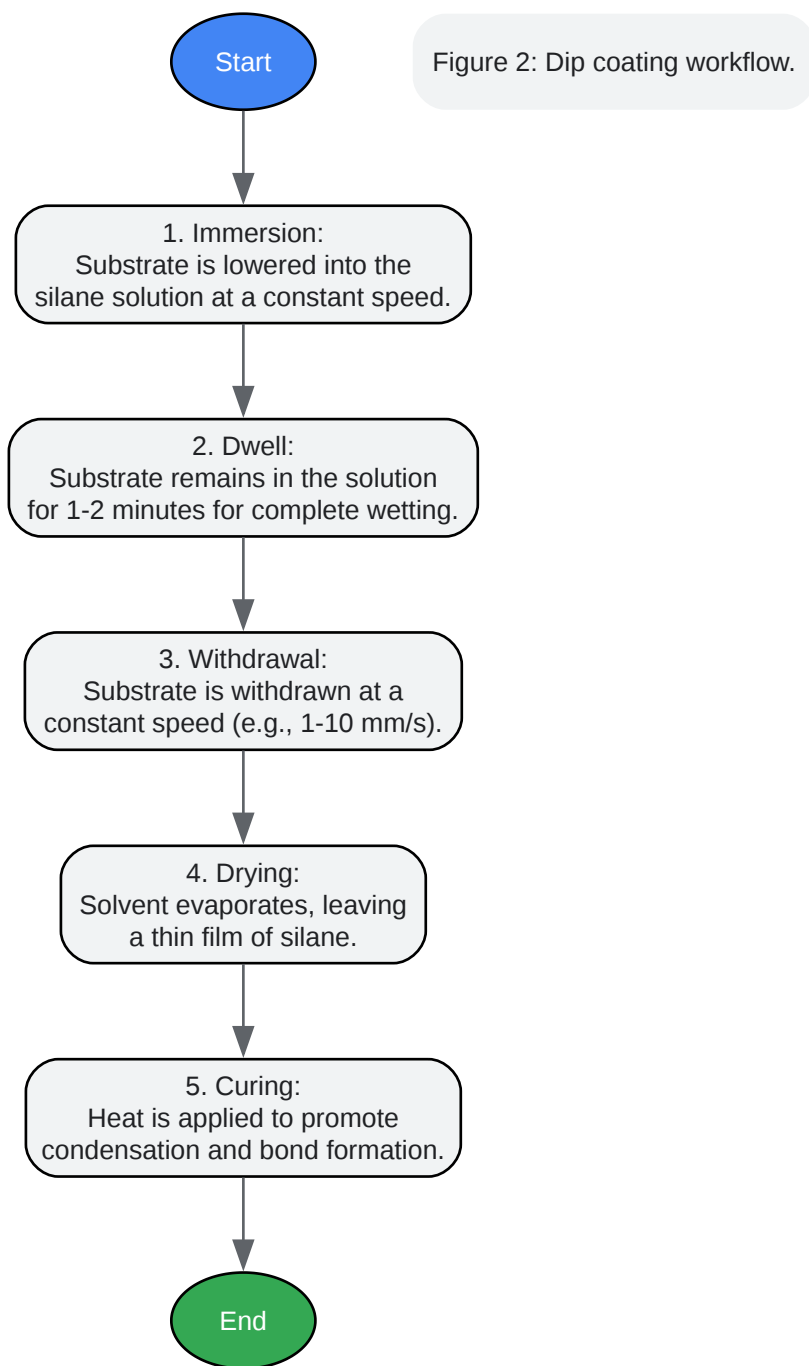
Start

Figure 2: Dip coating workflow.

1. Immersion:
Substrate is lowered into the silane solution at a constant speed.

2. Dwell:
Substrate remains in the solution for 1-2 minutes for complete wetting.

3. Withdrawal:
Substrate is withdrawn at a constant speed (e.g., 1-10 mm/s).

4. Drying:
Solvent evaporates, leaving a thin film of silane.

5. Curing:
Heat is applied to promote condensation and bond formation.

End